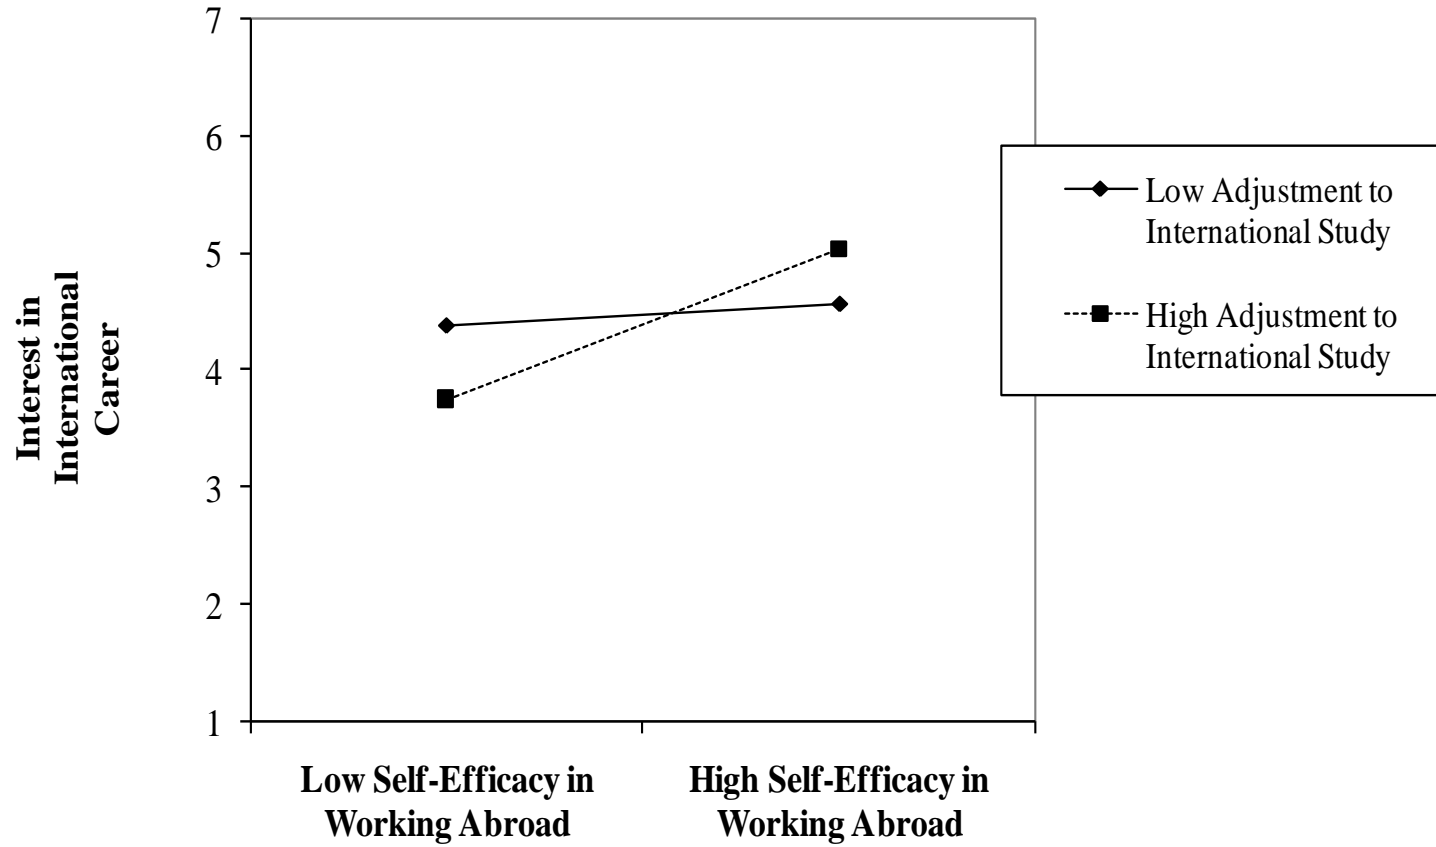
7
6
5
4
3
2
1

Interest in International Career

Low Adjustment to International Study

High Adjustment to International Study

Low Self-Efficacy in Working Abroad

High Self-Efficacy in Working Abroad